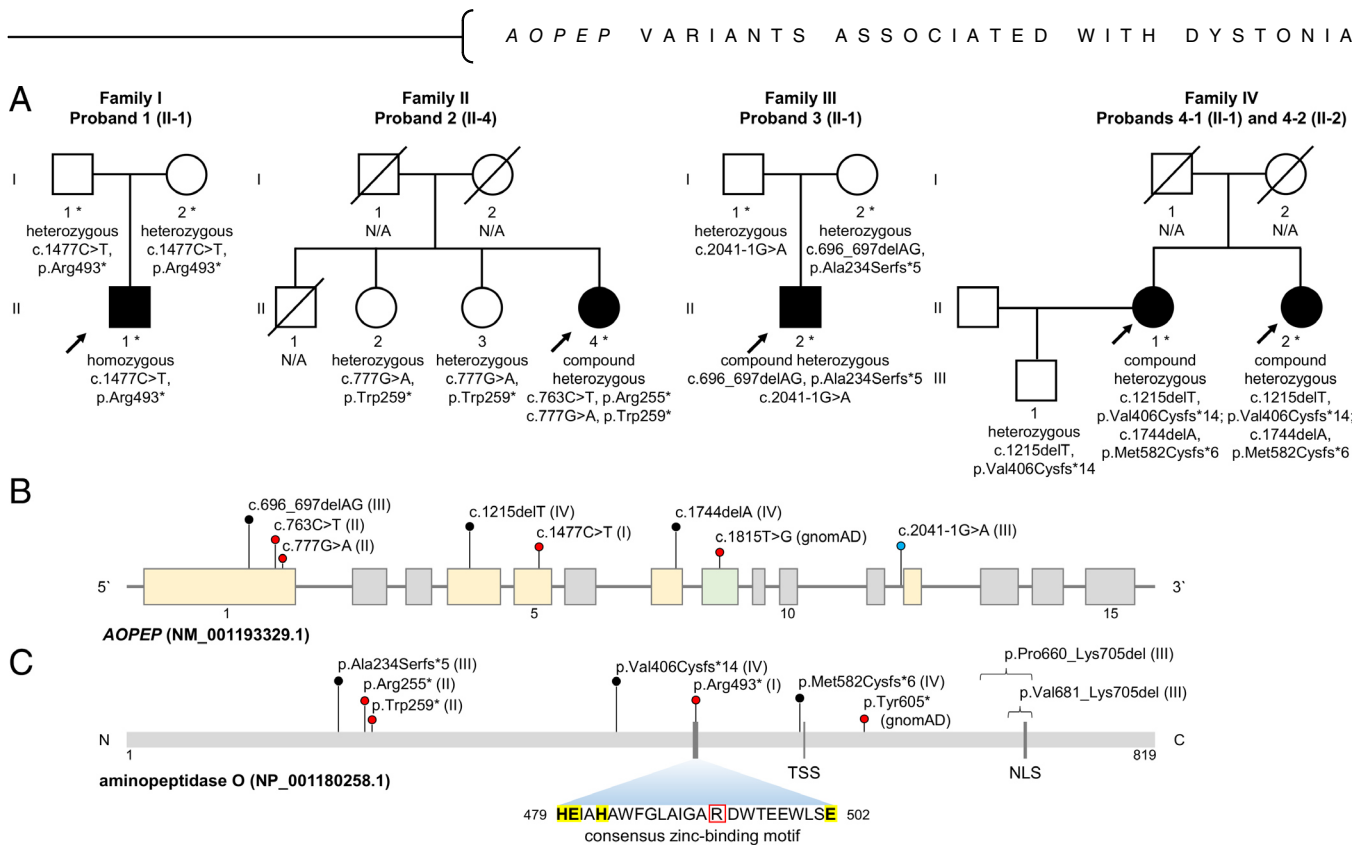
AOPEP VARIANTS ASSOCIATED WITH DYSTONIA

A

Family I
Proband 1 (II-1)

I
1 *
heterozygous
c.1477C>T,
p.Arg493*

2 *
heterozygous
c.1477C>T,
p.Arg493*

II
1 *
homozygous
c.1477C>T,
p.Arg493*

Family II
Proband 2 (II-4)

I
1
N/A

2
N/A

II
1
N/A

2
heterozygous
c.777G>A,
p.Trp259*

3
heterozygous
c.777G>A,
p.Trp259*

4 *
compound
heterozygous
c.763C>T, p.Arg255*
c.777G>A, p.Trp259*

Family III
Proband 3 (II-1)

I
1 *
heterozygous
c.2041-1G>A

2 *
heterozygous
c.696_697delAG,
p.Ala234Serfs*5

II
2 *
compound heterozygous
c.696_697delAG, p.Ala234Serfs*5
c.2041-1G>A

Family IV
Probands 4-1 (II-1) and 4-2 (II-2)

I
1
N/A

2
N/A

II

III
1
heterozygous
c.1215delT,
p.Val406Cysfs*14

1 *
compound
heterozygous
c.1215delT,
p.Val406Cysfs*14;
c.1744delA,
p.Met582Cysfs*6

2 *
compound
heterozygous
c.1215delT,
p.Val406Cysfs*14;
c.1744delA,
p.Met582Cysfs*6

B

c.696_697delAG (III)
c.763C>T (II)
c.777G>A (II)
c.1215delT (IV)
c.1477C>T (I)
c.1744delA (IV)
c.1815T>G (gnomAD)
c.2041-1G>A (III)

5` 1 5 10 15 3`

AOPEP (NM_001193329.1)

C

p.Ala234Serfs*5 (III)
p.Arg255* (II)
p.Trp259* (II)
p.Val406Cysfs*14 (IV)
p.Arg493* (I)
p.Met582Cysfs*6 (IV)
p.Tyr605* (gnomAD)
p.Pro660_Lys705del (III)
p.Val681_Lys705del (III)

N 1 C 819
TSS NLS

aminopeptidase O (NP_001180258.1)

479 HEIAHAWFGLAIGARDWTEEWLSE 502
consensus zinc-binding motif